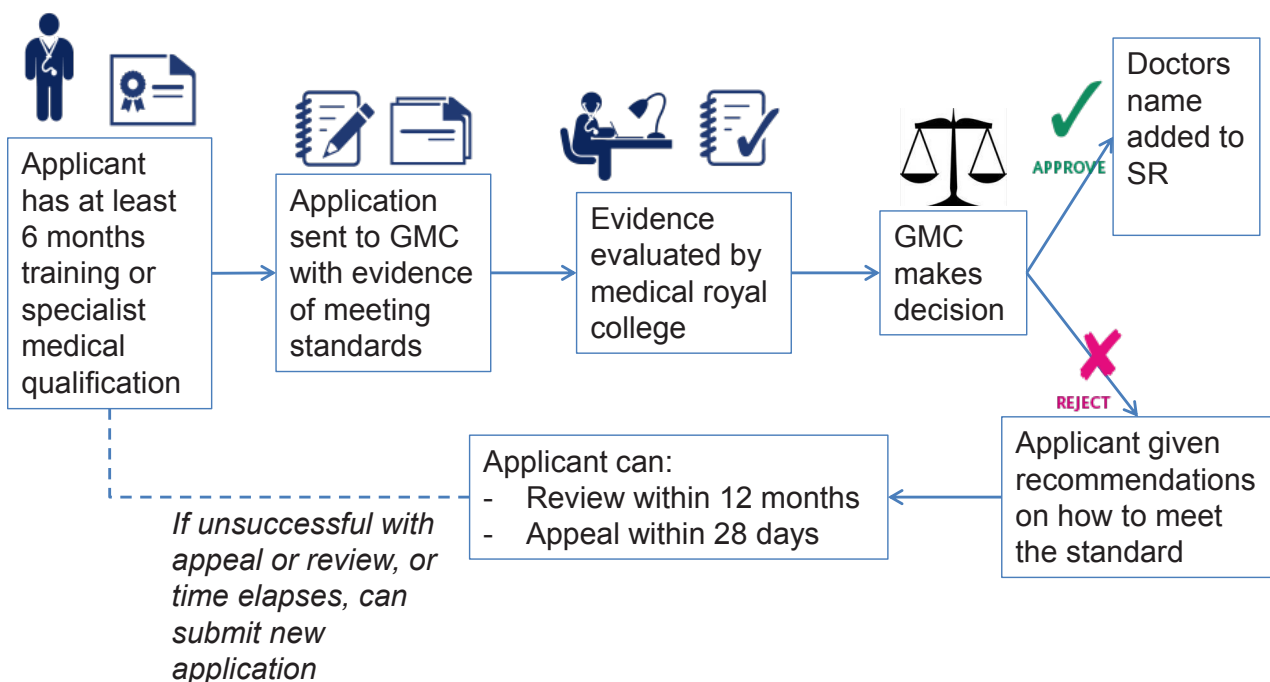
Applicant has at least 6 months training or specialist medical qualification

Application sent to GMC with evidence of meeting standards

Evidence evaluated by medical royal college

GMC makes decision

APPROVE

Doctors name added to SR

REJECT

Applicant given recommendations on how to meet the standard

Applicant can:
- Review within 12 months
- Appeal within 28 days

*If unsuccessful with appeal or review, or time elapses, can submit new application*